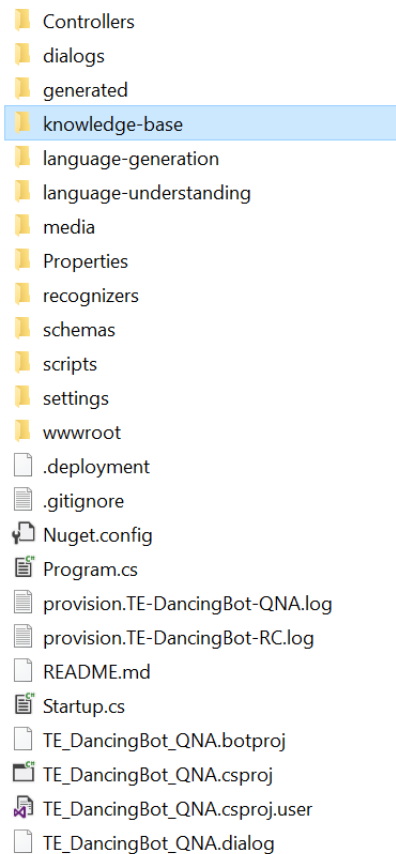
Controllers
dialogs
generated
knowledge-base
language-generation
language-understanding
media
Properties
recognizers
schemas
scripts
settings
wwwroot
.deployment
.gitignore
Nuget.config
Program.cs
provision.TE-DancingBot-QNA.log
provision.TE-DancingBot-RC.log
README.md
Startup.cs
TE_DancingBot_QNA.botproj
TE_DancingBot_QNA.csproj
TE_DancingBot_QNA.csproj.user
TE_DancingBot_QNA.dialog